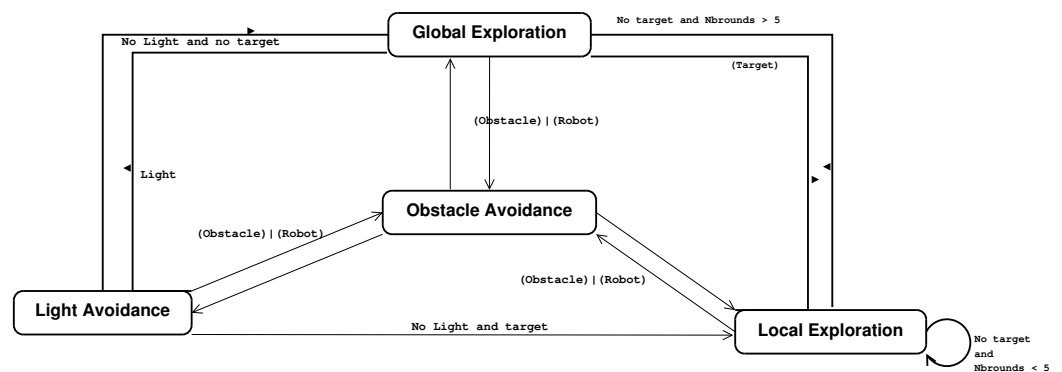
Global Exploration

No target and Nbrounds > 5

No Light and no target

(Target)

(Obstacle)|(Robot)

Light

Obstacle Avoidance

(Obstacle)|(Robot)

(Obstacle)|(Robot)

Light Avoidance

No Light and target

Local Exploration

No target and Nbrounds < 5